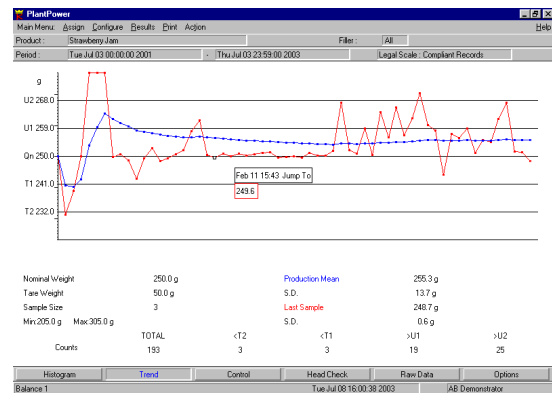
PlantPower

Main Menu: Assign Configure Results Print Action Help

Product : Strawberry Jam Filler : All

Period : Tue Jul 03 00:00:00 2001 - Thu Jul 03 23:59:00 2003 Legal Scale : Compliant Records

g

U2 268.0

U1 259.0

Qn 250.0

T1 241.0

T2 232.0

Feb 11 15:43 Jump To

249.6

Nominal Weight 250.0 g

Tare Weight 50.0 g

Sample Size 3

Min:205.0 g Max:305.0 g

Production Mean 255.3 g

S.D. 13.7 g

Last Sample 248.7 g

S.D. 0.6 g

| | TOTAL | <T2 | <T1 | >U1 | >U2 |
|---|---|---|---|---|---|
| Counts | 193 | 3 | 3 | 19 | 25 |

Histogram Trend Control Head Check Raw Data Options

Balance 1 Tue Jul 08 16:00:38 2003 AB Demonstrator